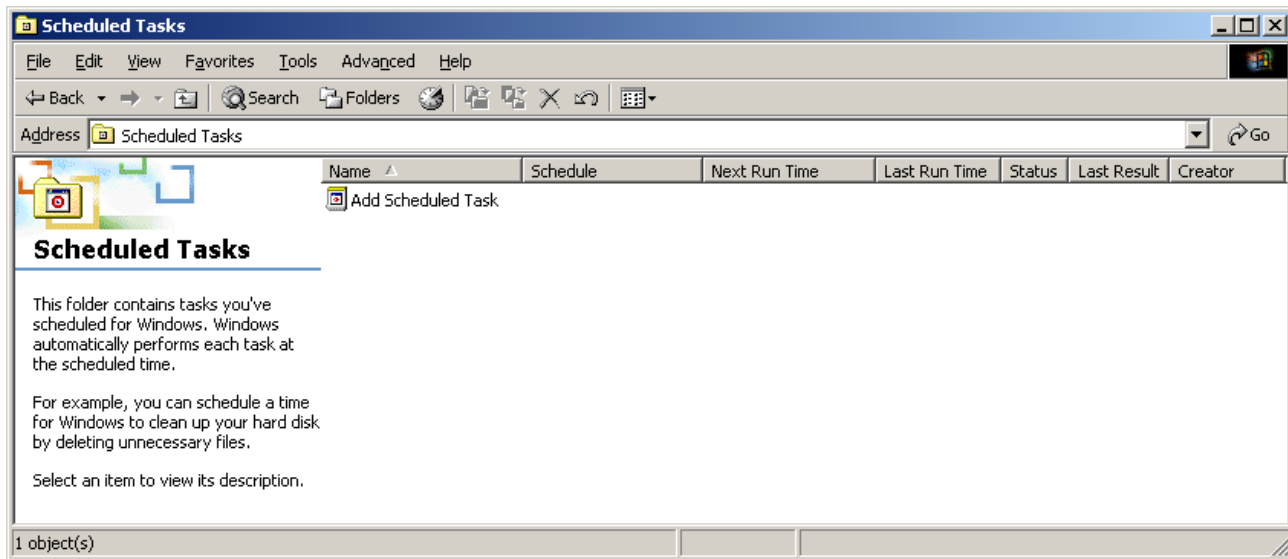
Scheduled Tasks

File Edit View Favorites Tools Advanced Help

Back Search Folders

Address Scheduled Tasks Go

Scheduled Tasks

This folder contains tasks you've scheduled for Windows. Windows automatically performs each task at the scheduled time.

For example, you can schedule a time for Windows to clean up your hard disk by deleting unnecessary files.

Select an item to view its description.

| Name | Schedule | Next Run Time | Last Run Time | Status | Last Result | Creator |
|---|---|---|---|---|---|---|
| Add Scheduled Task | | | | | | |

1 object(s)